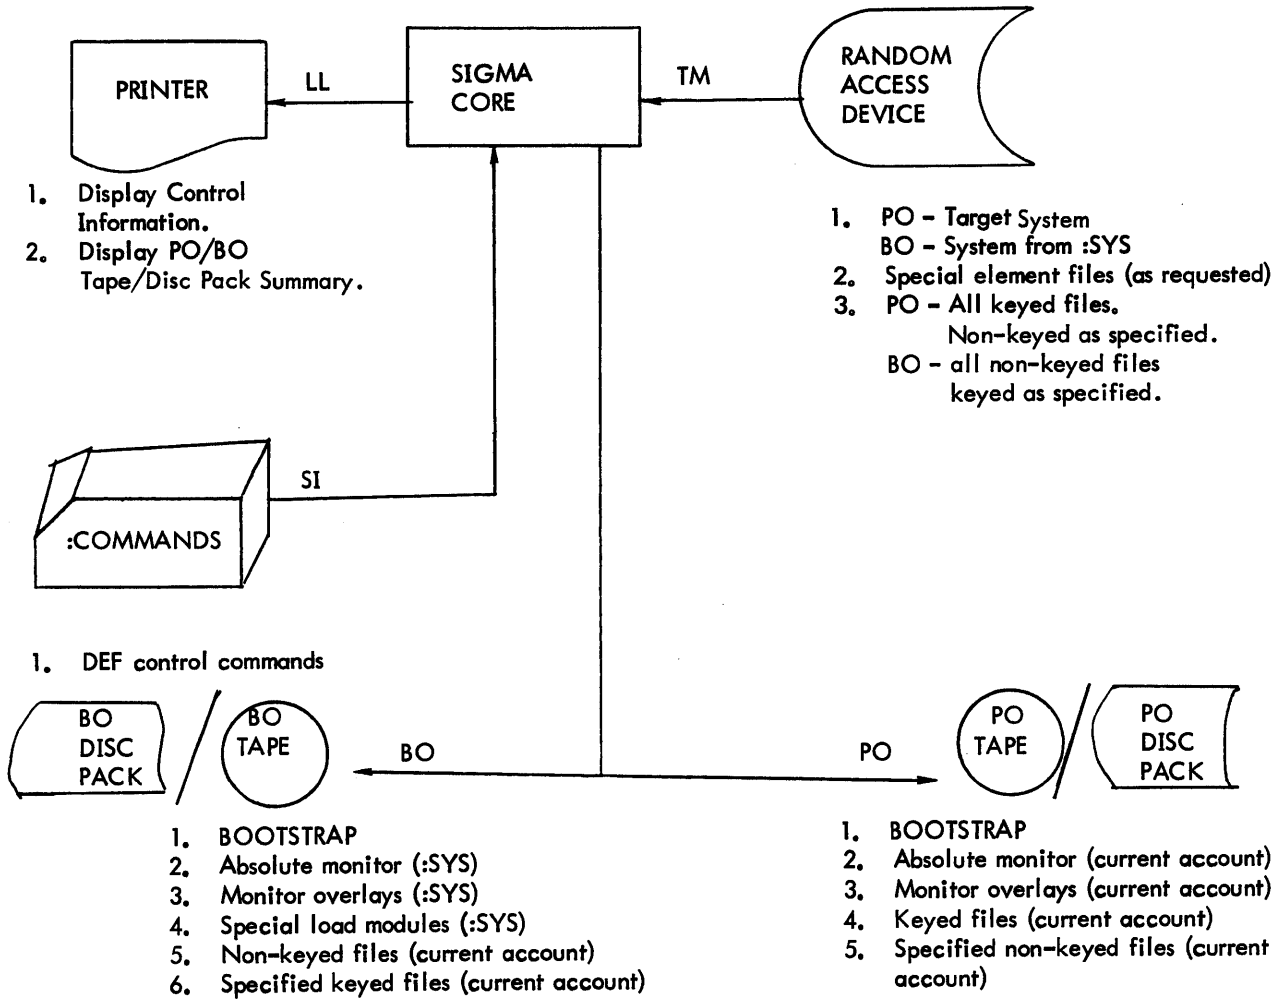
PRINTER

LL

SIGMA CORE

TM

RANDOM ACCESS DEVICE

1. Display Control Information.
2. Display PO/BO Tape/Disc Pack Summary.

1. PO – Target System
BO – System from :SYS
2. Special element files (as requested)
3. PO – All keyed files. Non-keyed as specified.
BO – all non-keyed files keyed as specified.

SI

:COMMANDS

1. DEF control commands

BO DISC PACK

BO TAPE

BO

PO

PO TAPE

PO DISC PACK

1. BOOTSTRAP
2. Absolute monitor (:SYS)
3. Monitor overlays (:SYS)
4. Special load modules (:SYS)
5. Non-keyed files (current account)
6. Specified keyed files (current account)

1. BOOTSTRAP
2. Absolute monitor (current account)
3. Monitor overlays (current account)
4. Keyed files (current account)
5. Specified non-keyed files (current account)